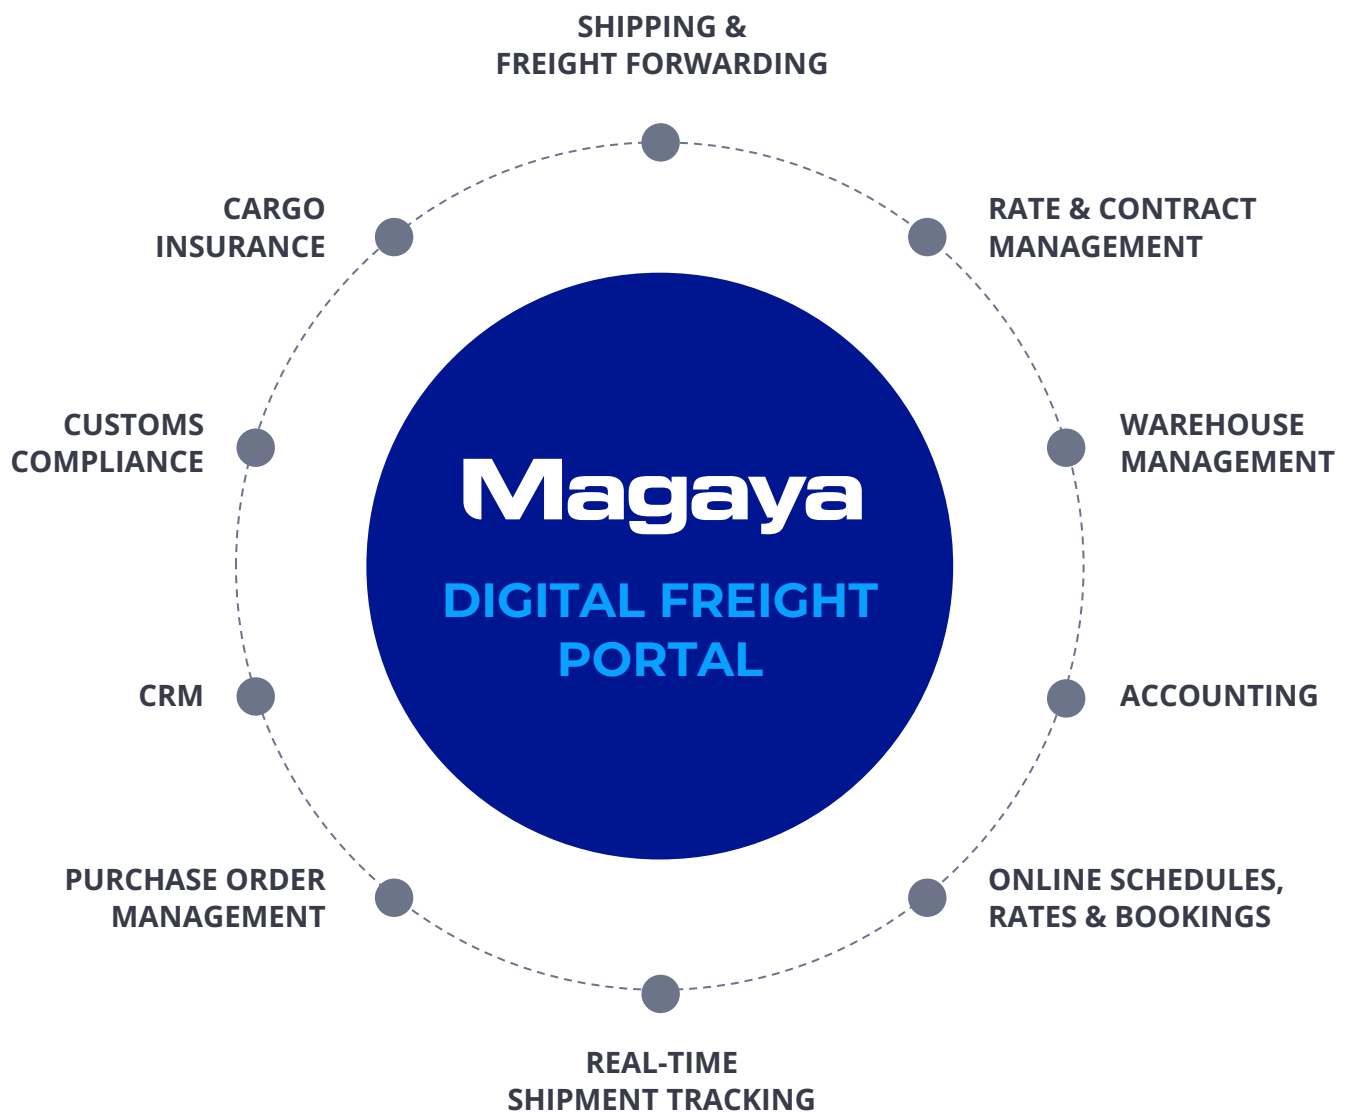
SHIPPING &
FREIGHT FORWARDING

CARGO
INSURANCE

RATE & CONTRACT
MANAGEMENT

CUSTOMS
COMPLIANCE

Magaya

DIGITAL FREIGHT
PORTAL

WAREHOUSE
MANAGEMENT

CRM

ACCOUNTING

PURCHASE ORDER
MANAGEMENT

ONLINE SCHEDULES,
RATES & BOOKINGS

REAL-TIME
SHIPMENT TRACKING